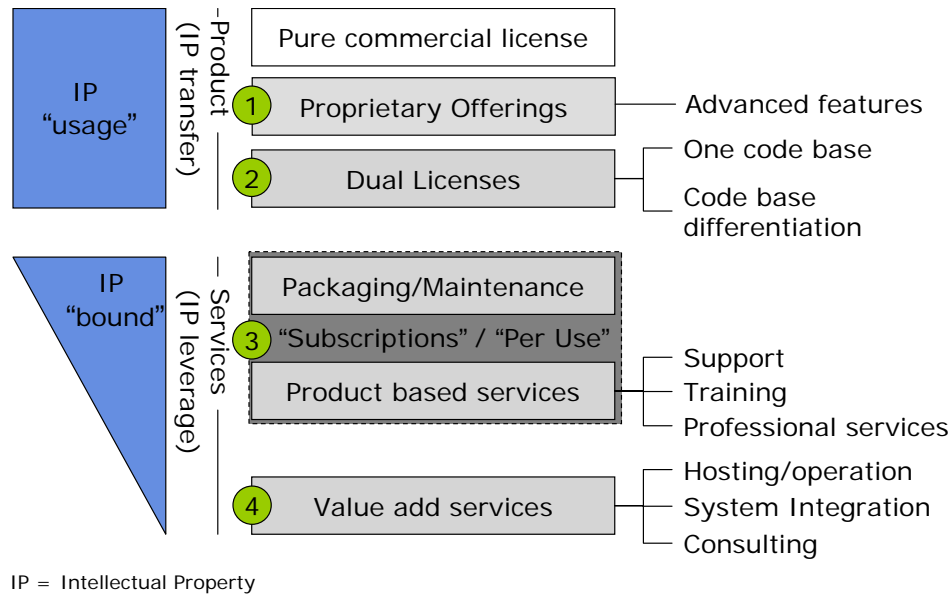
IP "usage"

Product (IP transfer)

Pure commercial license

1 Proprietary Offerings

Advanced features

2 Dual Licenses

One code base

Code base differentiation

IP "bound"

Services (IP leverage)

Packaging/Maintenance

3 "Subscriptions" / "Per Use"

Product based services

Support

Training

Professional services

4 Value add services

Hosting/operation

System Integration

Consulting

IP = Intellectual Property